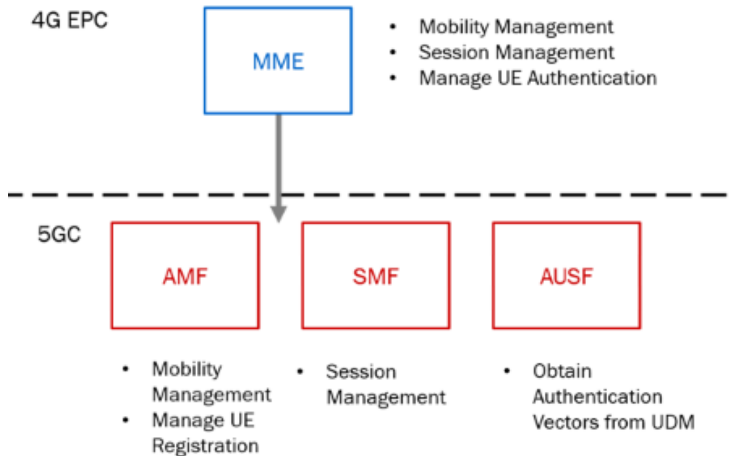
4G EPC

MME

- Mobility Management
- Session Management
- Manage UE Authentication

5GC

AMF

SMF

AUSF

- Mobility Management
- Manage UE Registration

- Session Management

- Obtain Authentication Vectors from UDM